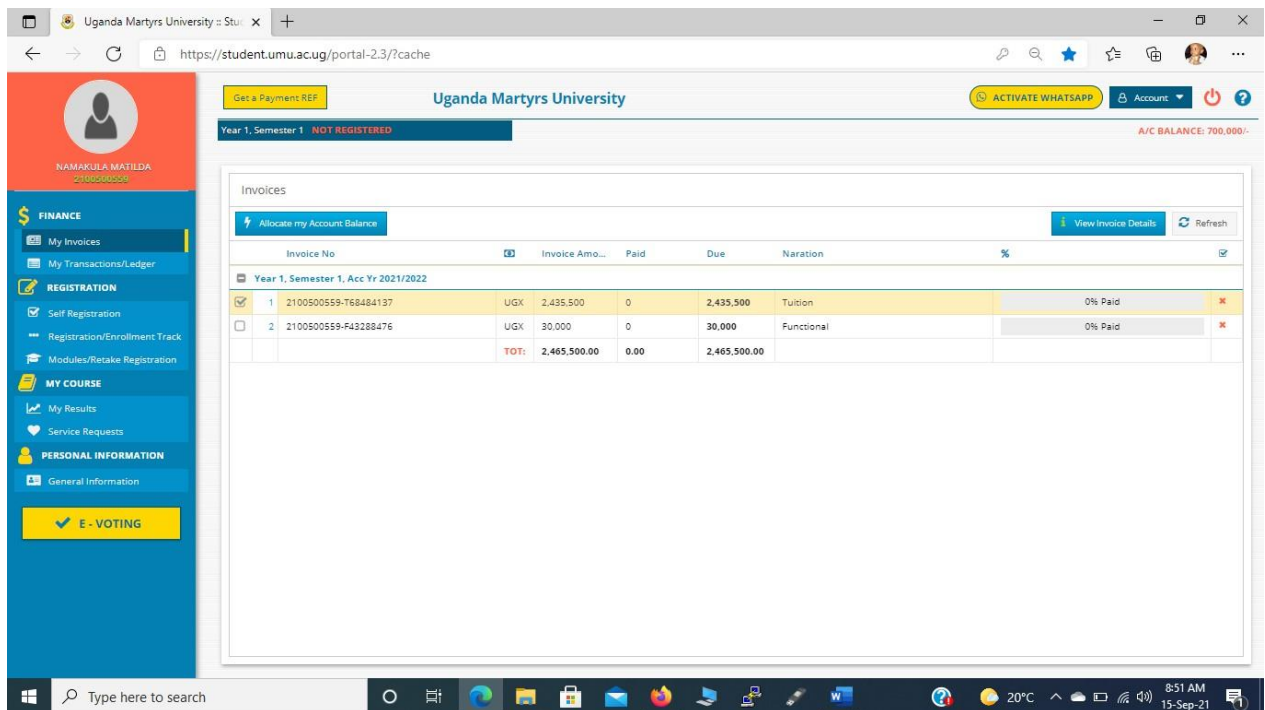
Uganda Martyrs University :: Stu ×
+
https://student.umu.ac.ug/portal-2.3/?cache

NAMAKULA MATILDA
2100500559

FINANCE
My Invoices
My Transactions/Ledger
REGISTRATION
Self Registration
Registration/Enrollment Track
Modules/Retake Registration
MY COURSE
My Results
Service Requests
PERSONAL INFORMATION
General Information
E - VOTING

Get a Payment REF
Uganda Martyrs University
ACTIVATE WHATSAPP
Account
Year 1, Semester 1 NOT REGISTERED
A/C BALANCE: 700,000/-

Invoices
Allocate my Account Balance
View Invoice Details
Refresh

| | | Invoice No | | Invoice Amo... | Paid | Due | Naration | % |
|---|---|---|---|---|---|---|---|---|
| Year 1, Semester 1, Acc Yr 2021/2022 | | | | | | | | |
| | 1 | 2100500559-T68484137 | UGX | 2,435,500 | 0 | 2,435,500 | Tuition | 0% Paid |
| | 2 | 2100500559-F43288476 | UGX | 30,000 | 0 | 30,000 | Functional | 0% Paid |
| | | | TOT: | 2,465,500.00 | 0.00 | 2,465,500.00 | | |

Type here to search
20°C
8:51 AM
15-Sep-21